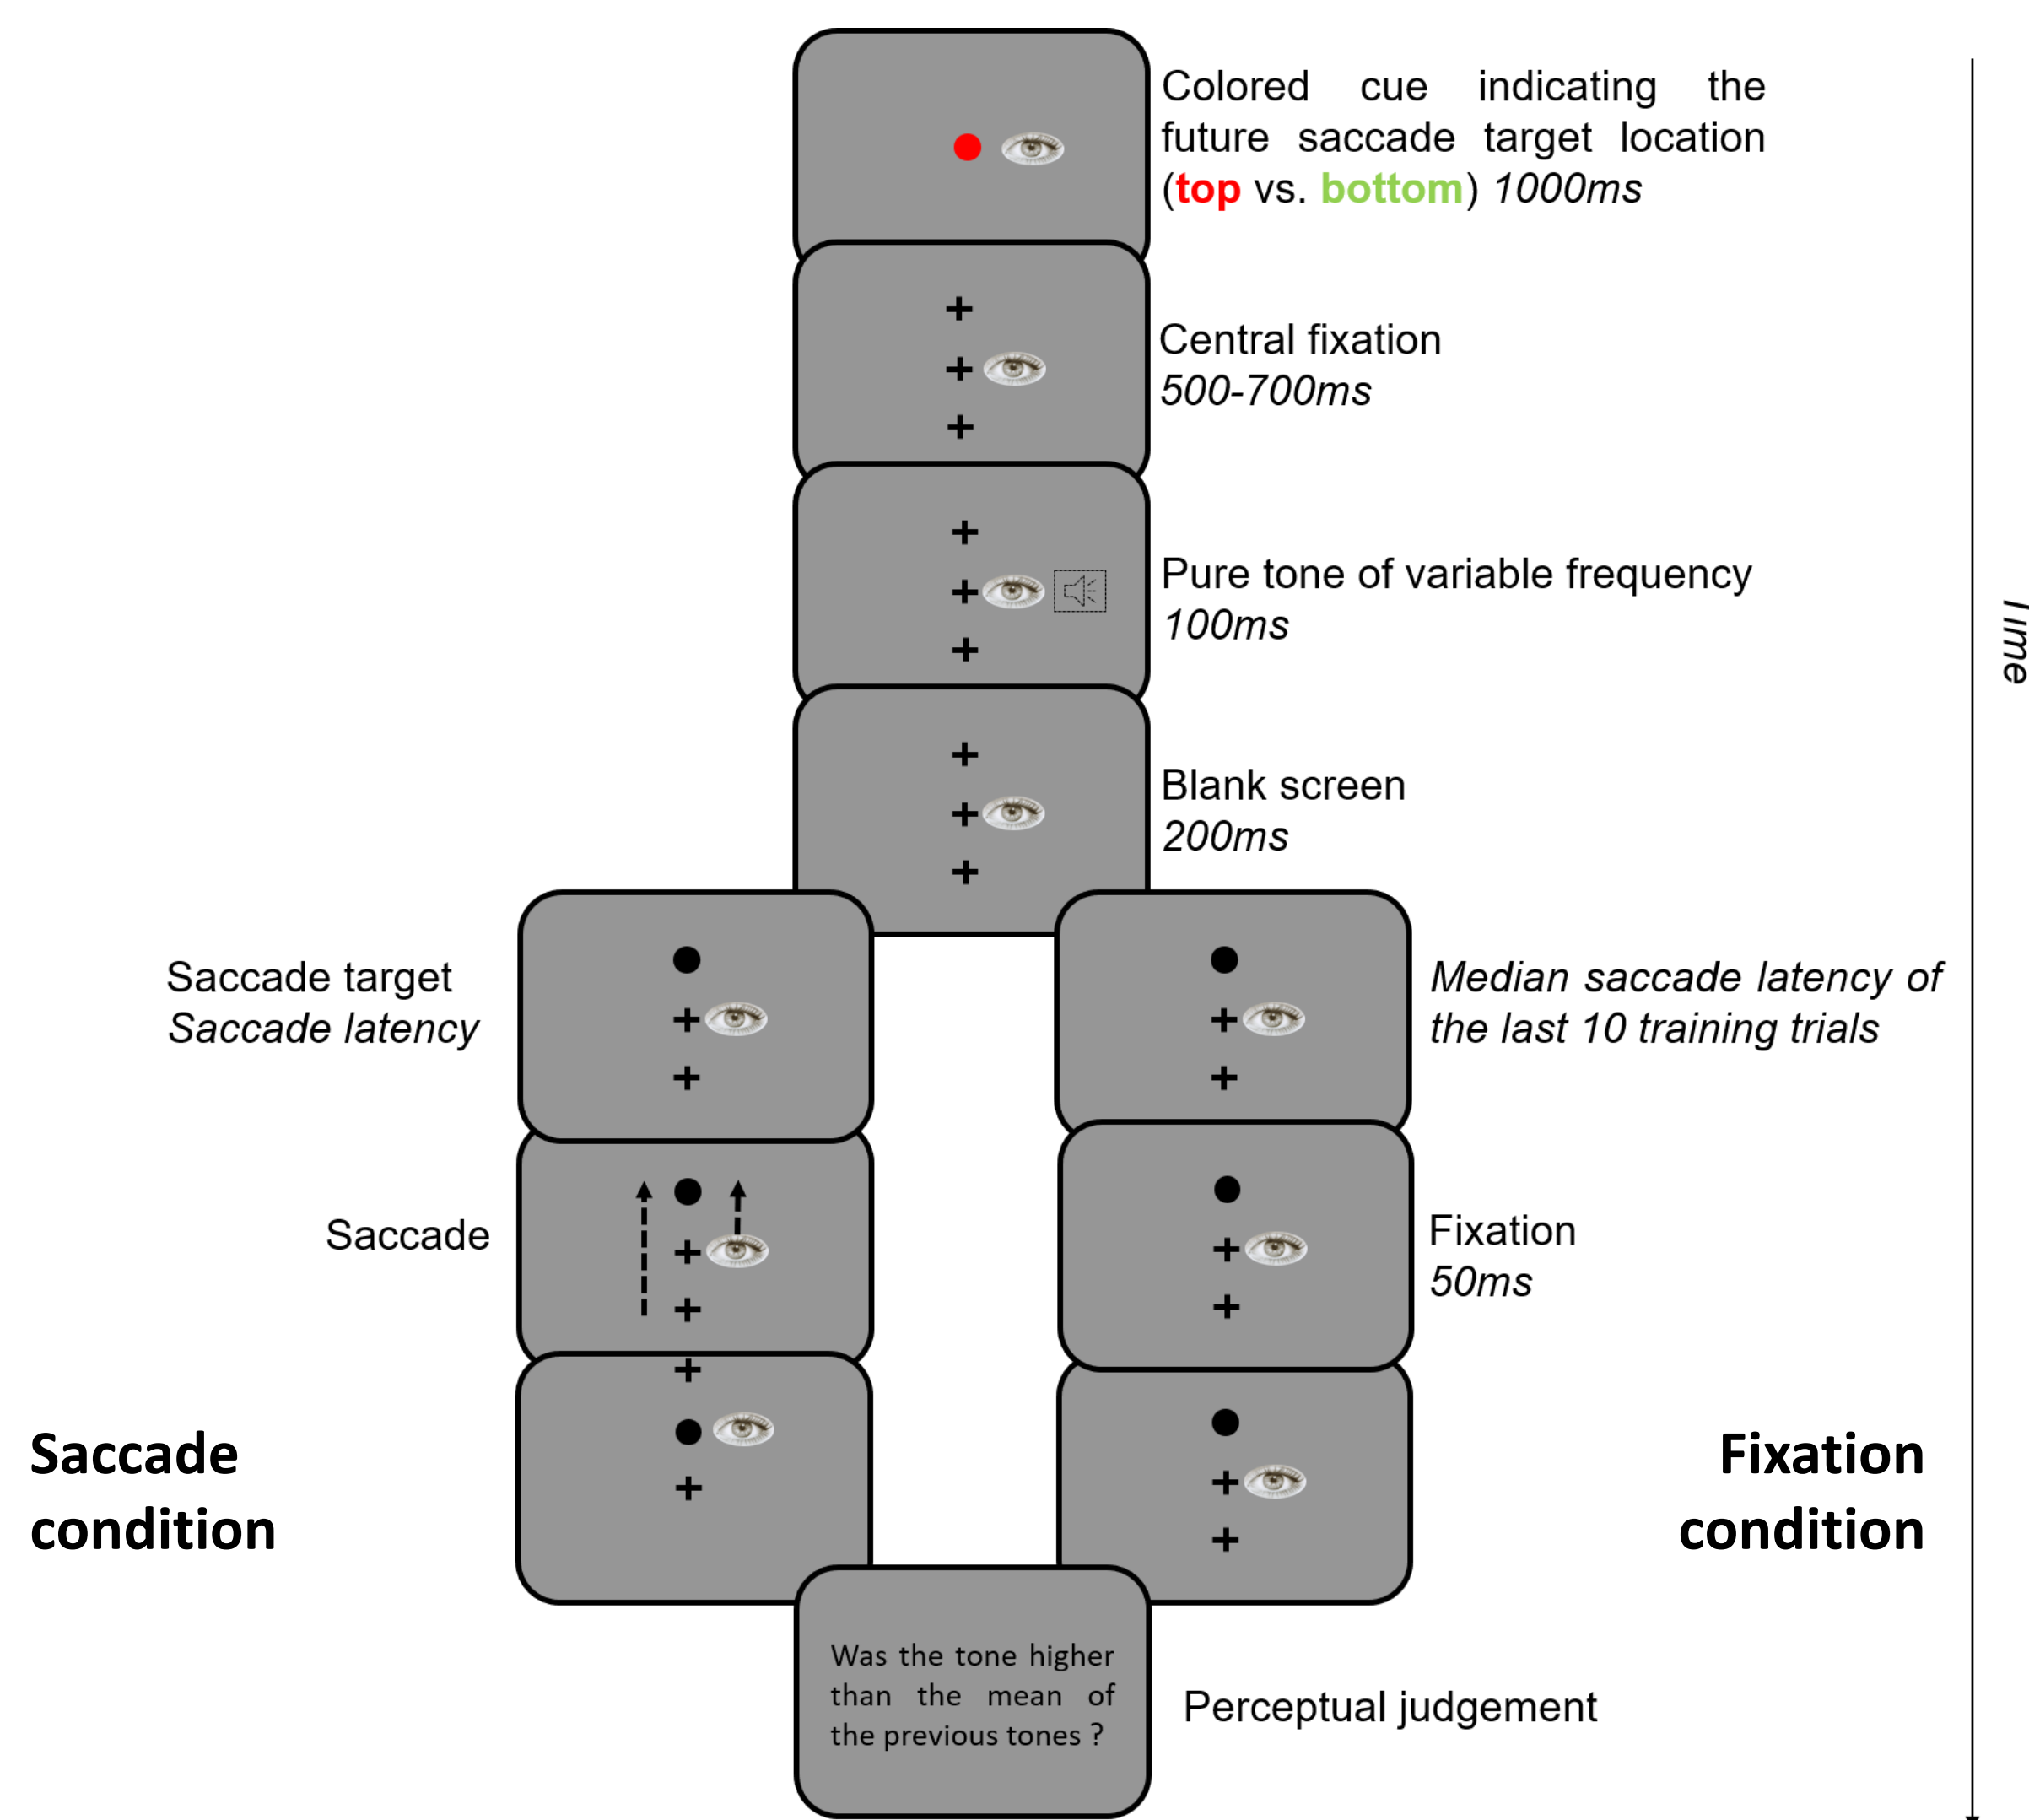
Colored cue indicating the future saccade target location (top vs. bottom) 1000ms

+
+
+

Central fixation
500-700ms

+
+
+

Pure tone of variable frequency
100ms

+
+
+

Blank screen
200ms

Time

Saccade target
Saccade latency

+
+

Median saccade latency of the last 10 training trials

+
+

Saccade

+
+
+

Fixation
50ms

+
+

+

Saccade condition

Fixation condition

+
+

Was the tone higher than the mean of the previous tones ?

Perceptual judgement